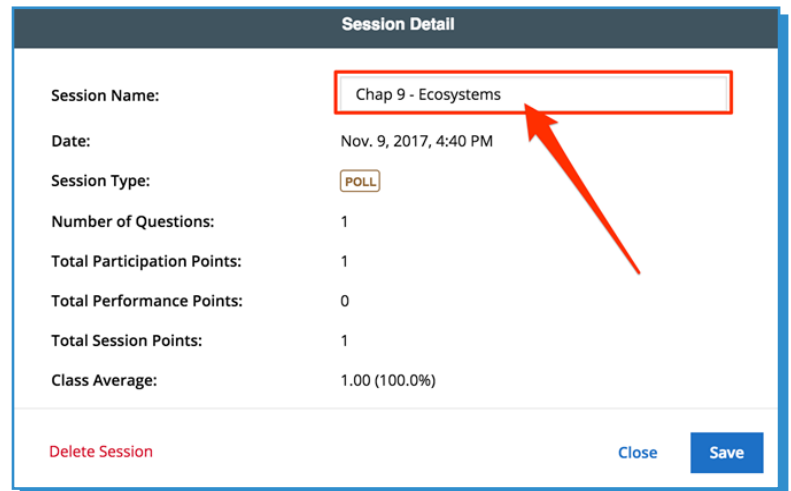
Session Detail

| | |
|---|---|
| Session Name: | Chap 9 - Ecosystems |
| Date: | Nov. 9, 2017, 4:40 PM |
| Session Type: | POLL |
| Number of Questions: | 1 |
| Total Participation Points: | 1 |
| Total Performance Points: | 0 |
| Total Session Points: | 1 |
| Class Average: | 1.00 (100.0%) |

Delete Session

Close

Save